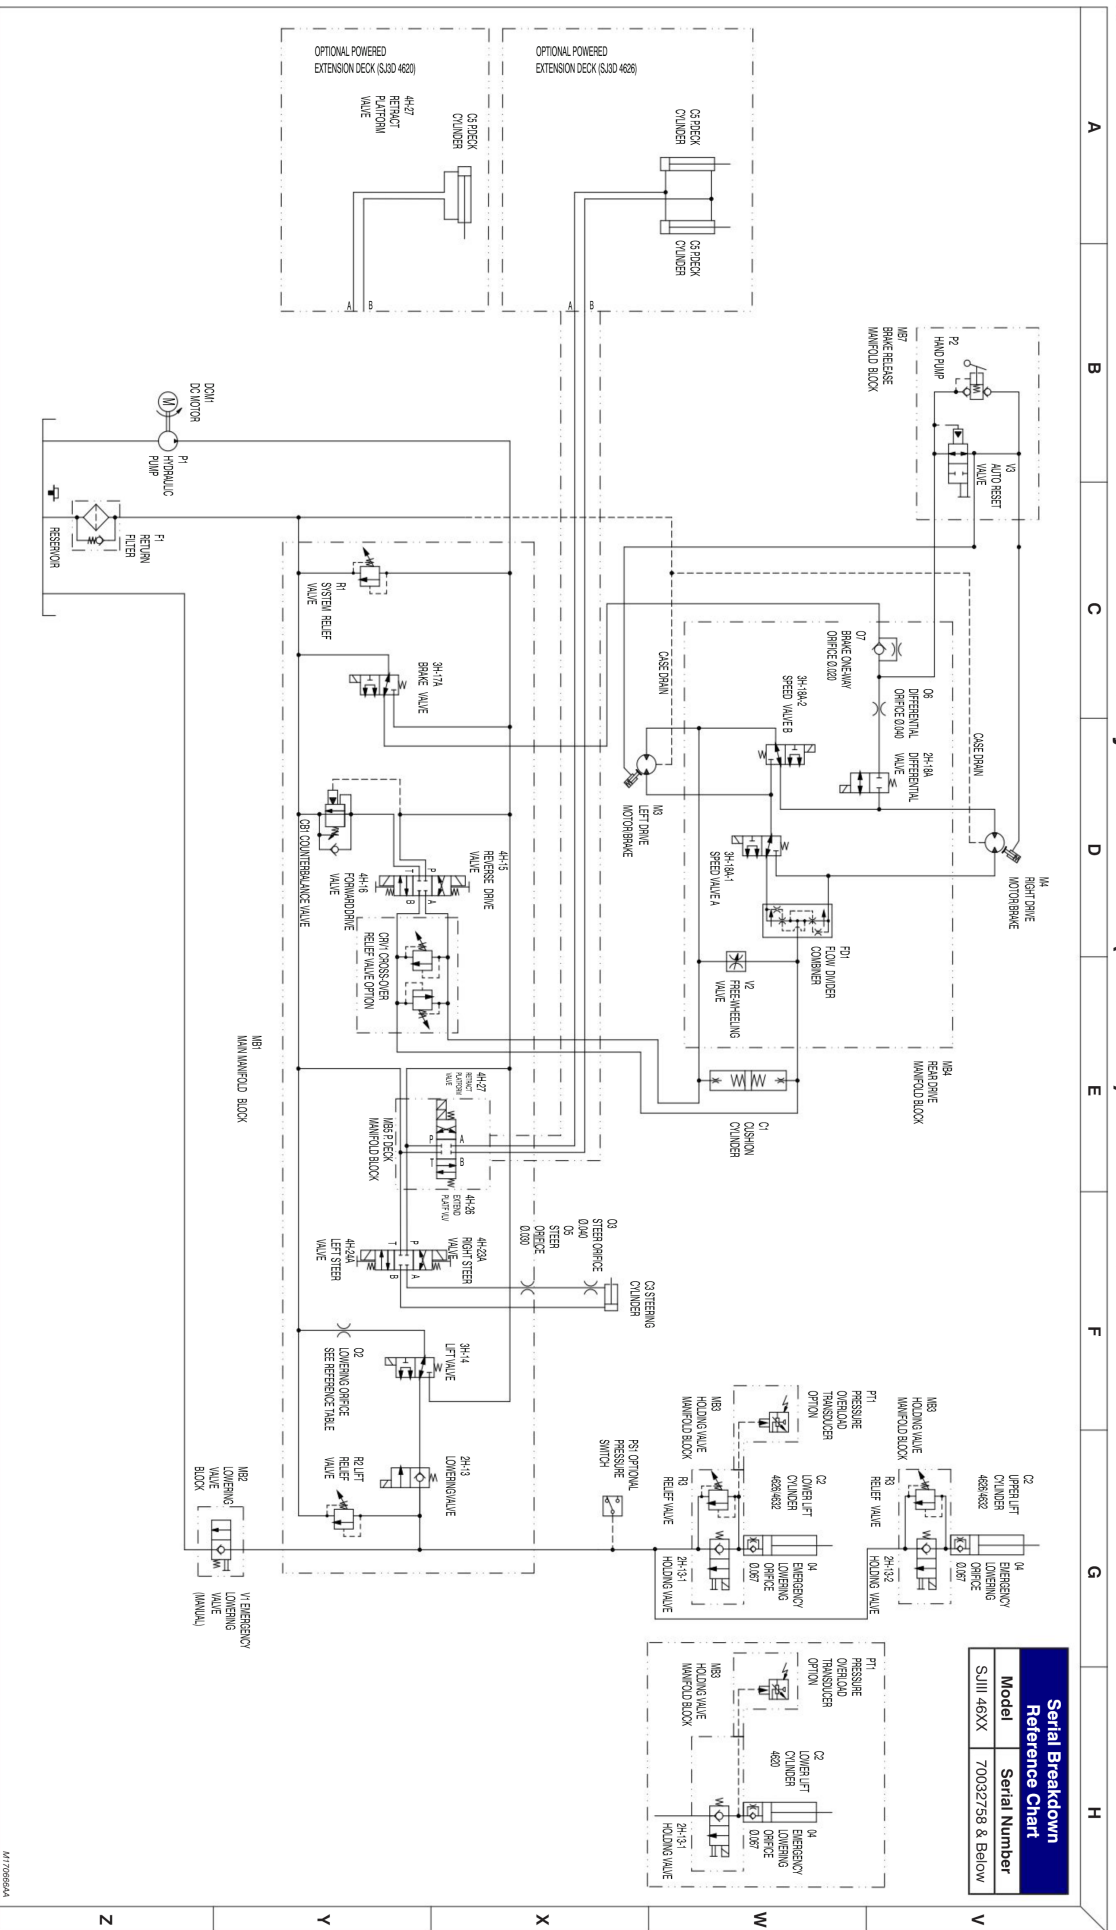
A B C D E F G H

V W X Y Z

OPTIONAL POWERED EXTENSION DECK (SJ3D 4620)

4H-27 RETRACT PLATFORM VALVE

C5 P.DECK CYLINDER

A B

OPTIONAL POWERED EXTENSION DECK (SJ3D 4626)

C5 P.DECK CYLINDER

C5 P.DECK CYLINDER

A B

P2 HAND PUMP

MB7 BRAKE RELEASE MANIFOLD BLOCK

V3 AUTO RESET VALVE

DCM1 DC MOTOR

P1 HYDRAULIC PUMP

F1 RETURN FILTER

RESERVOIR

R1 SYSTEM RELIEF VALVE

3H-17A BRAKE VALVE

O7 BRAKE ONE-WAY ORIFICE 0.020

CASE DRAIN

O6 DIFFERENTIAL ORIFICE 0.040

3H-18A-2 SPEED VALVE B

2H-18A DIFFERENTIAL VALVE

CASE DRAIN

M3 LEFT DRIVE MOTOR/BRAKE

M4 RIGHT DRIVE MOTOR/BRAKE

CB1 COUNTERBALANCE VALVE

4H-15 REVERSE DRIVE VALVE

4H-16 FORWARD DRIVE VALVE

3H-18A-1 SPEED VALVE A

FD1 FLOW DIVIDER COMBINER

CRV1 CROSS-OVER RELIEF VALVE OPTION

V2 FREE-WHEELING VALVE

MB1 MAIN MANIFOLD BLOCK

MB4 REAR DRIVE MANIFOLD BLOCK

4H-27 RETRACT PLATFORM VALVE

MB5 P. DECK MANIFOLD BLOCK

4H-26 EXTEND PLATFORM

C1 CUSHION CYLINDER

O3 STEER ORIFICE 0.040

O5 STEER ORIFICE 0.030

4H-23A RIGHT STEER VALVE

4H-24A LEFT STEER VALVE

C3 STEERING CYLINDER

3H-14 LIFT VALVE

O2 LOWERING ORIFICE SEE REFERENCE TABLE

2H-13 LOWERING VALVE

R2 LIFT RELIEF VALVE

MB2 LOWERING VALVE BLOCK

V1 EMERGENCY LOWERING VALVE (MANUAL)

PS1 OPTIONAL PRESSURE SWITCH

PT1 PRESSURE OVERLOAD TRANSDUCER OPTION

MB3 HOLDING VALVE MANIFOLD BLOCK

R3 RELIEF VALVE

C2 LOWER LIFT CYLINDER 4626/4632

O4 EMERGENCY LOWERING ORIFICE 0.067

2H-13-1 HOLDING VALVE

PT1 PRESSURE OVERLOAD TRANSDUCER OPTION

MB3 HOLDING VALVE MANIFOLD BLOCK

R3 RELIEF VALVE

C2 UPPER LIFT CYLINDER 4626/4632

O4 EMERGENCY LOWERING ORIFICE 0.067

2H-13-2 HOLDING VALVE

Serial Breakdown Reference Chart

| Model | Serial Number |
|---|---|
| SJIII 46XX | 70032758 & Below |

PT1 PRESSURE OVERLOAD TRANSDUCER OPTION

MB3 HOLDING VALVE MANIFOLD BLOCK

C2 LOWER LIFT CYLINDER 4620

O4 EMERGENCY LOWERING ORIFICE 0.067

2H-13-1 HOLDING VALVE

M170666AA